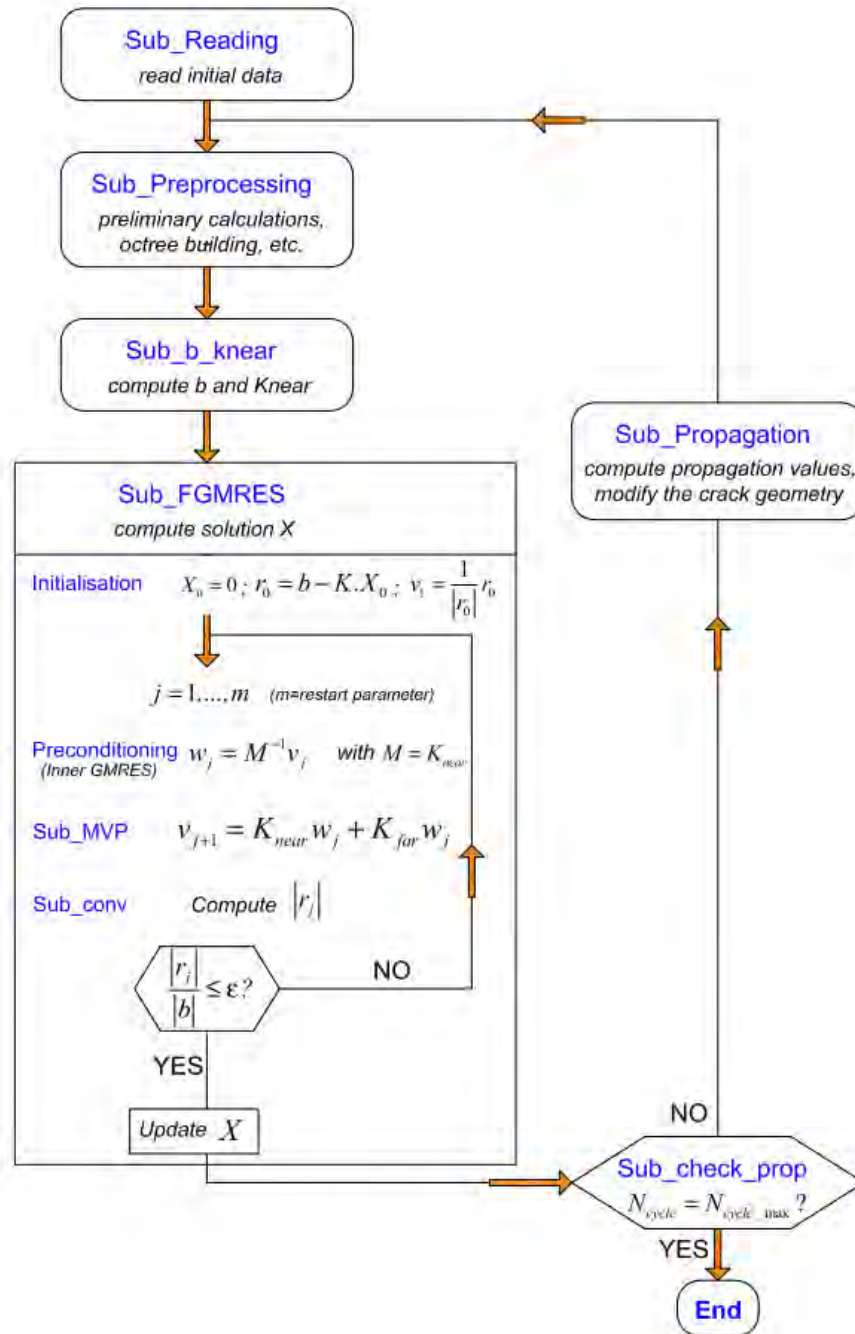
Sub_Reading
read initial data

Sub_Preprocessing
preliminary calculations, octree building, etc.

Sub_b_knear
compute b and Knear

Sub_Propagation
compute propagation values, modify the crack geometry

Sub_FGMRES
compute solution X

Initialisation $X_0 = 0$ ; $r_0 = b - K.X_0$ ; $v_1 = \frac{1}{|r_0|} r_0$

$j = 1, ..., m$ (m=restart parameter)

Preconditioning (Inner GMRES) $w_j = M^{-1} v_j$ with $M = K_{near}$

Sub_MVP $v_{j+1} = K_{near} w_j + K_{far} w_j$

Sub_conv Compute $|r_j|$

$\frac{|r_j|}{|b|} \leq \varepsilon$?

NO

YES

Update $X$

NO

Sub_check_prop
$N_{cycle} = N_{cycle\_max}$ ?

YES

End